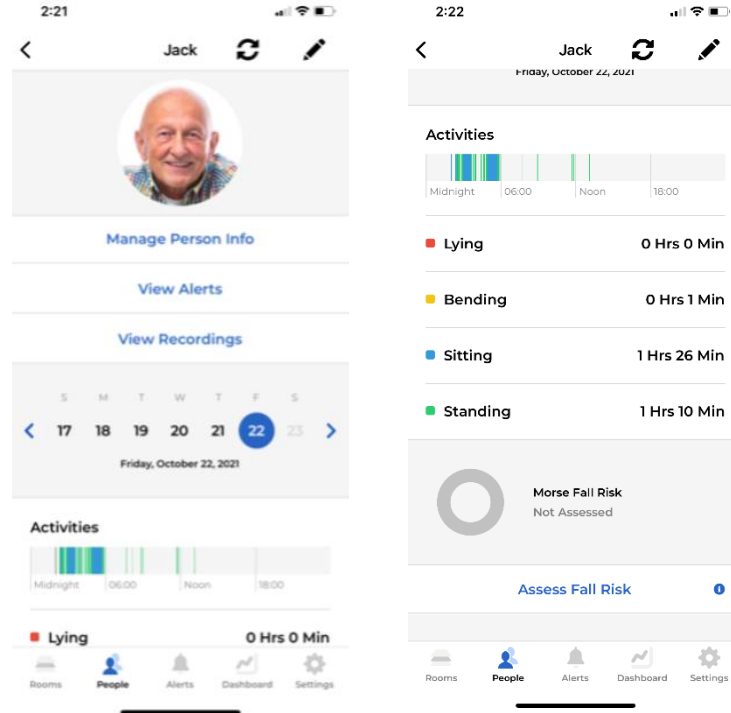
2:21

Jack

Manage Person Info

View Alerts

View Recordings

S M T W T F S

17 18 19 20 21 22 23

Friday, October 22, 2021

Activities

Midnight 06:00 Noon 18:00

Lying 0 Hrs 0 Min

Rooms People Alerts Dashboard Settings

2:22

Jack

Friday, October 22, 2021

Activities

Midnight 06:00 Noon 18:00

Lying 0 Hrs 0 Min

Bending 0 Hrs 1 Min

Sitting 1 Hrs 26 Min

Standing 1 Hrs 10 Min

Morse Fall Risk
Not Assessed

Assess Fall Risk

Rooms People Alerts Dashboard Settings